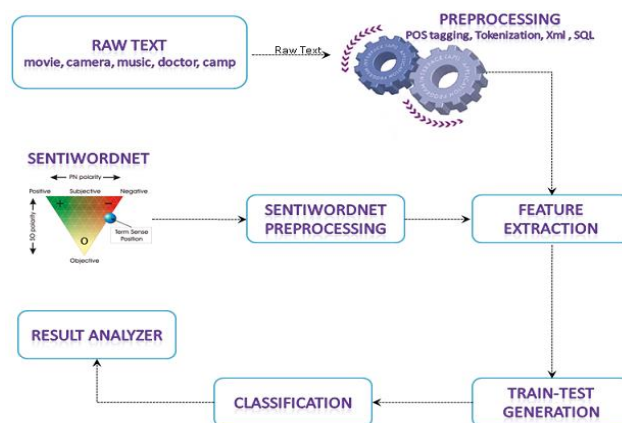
RAW TEXT
movie, camera, music, doctor, camp

Raw Text

PREPROCESSING
POS tagging, Tokenization, Xml , SQL

SENTIWORDNET

PN polarity
Positive Subjective Negative
+ −
SO polarity
O
Term Sense Position
Objective

SENTIWORDNET PREPROCESSING

FEATURE EXTRACTION

RESULT ANALYZER

CLASSIFICATION

TRAIN-TEST GENERATION